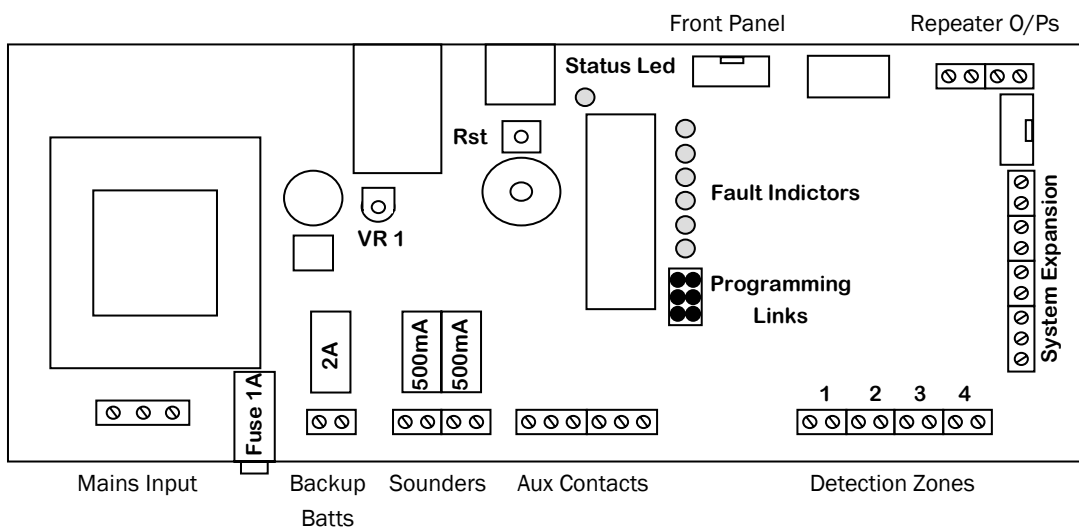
Front Panel

Repeater O/Ps

Status Led

Rst

Fault Indictors

VR 1

Programming Links

System Expansion

2A

500mA

500mA

Fuse 1A

1 2 3 4

Mains Input

Backup Batts

Sounders

Aux Contacts

Detection Zones